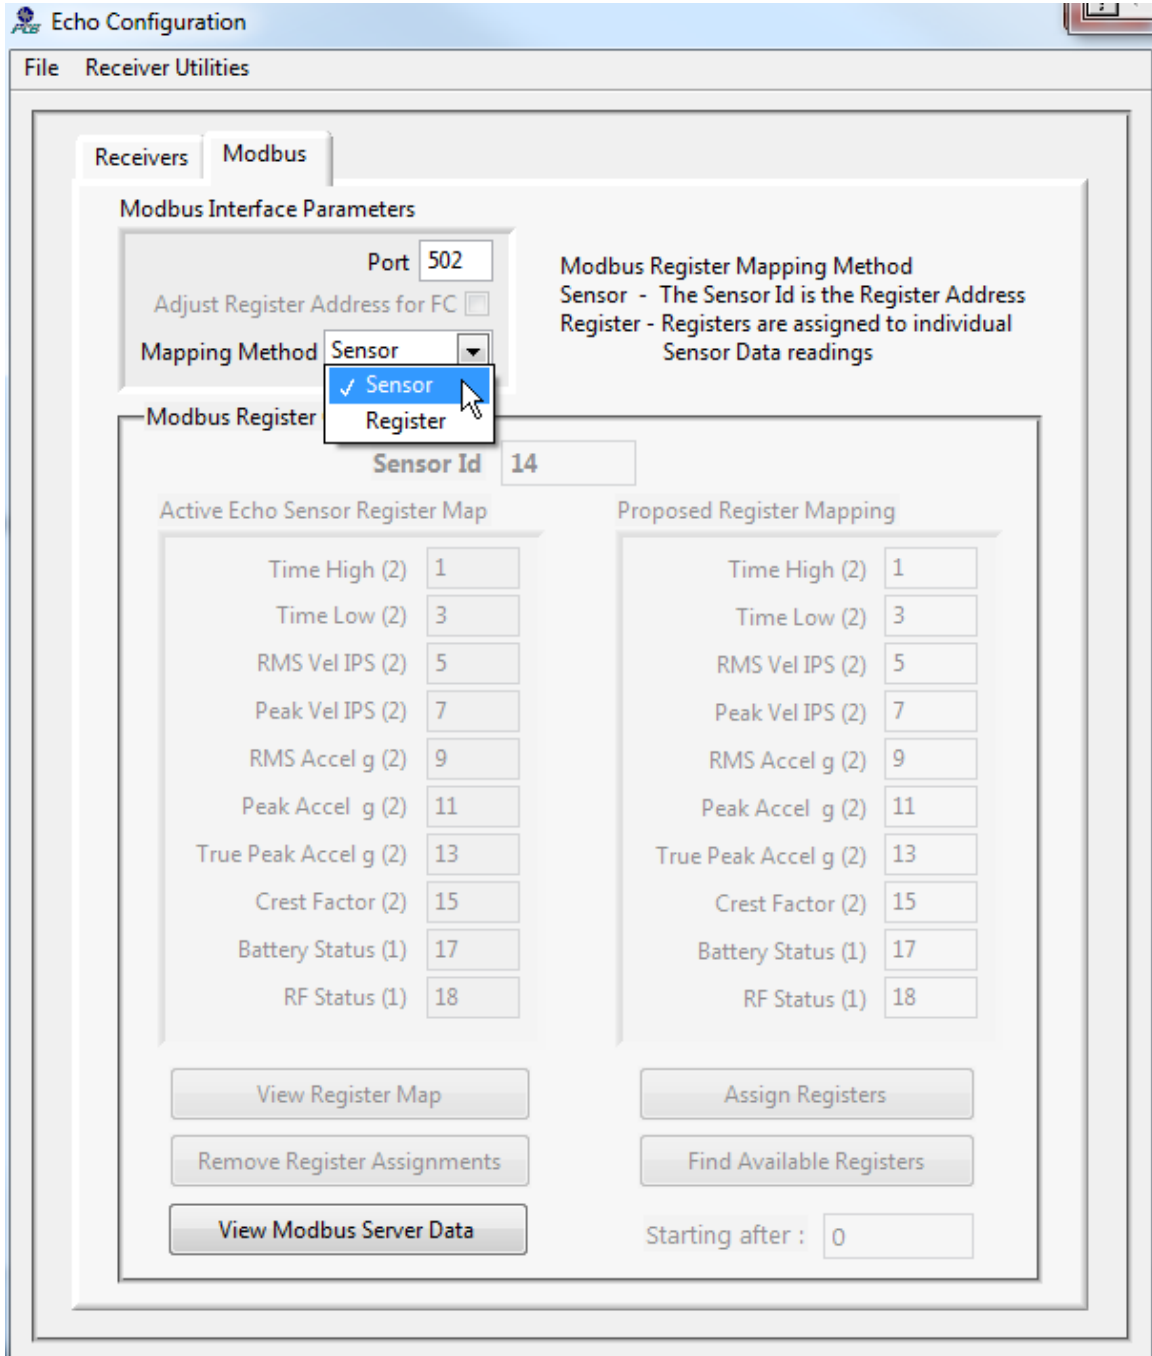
Echo Configuration
File Receiver Utilities

Receivers Modbus

Modbus Interface Parameters

Port 502
Adjust Register Address for FC
Mapping Method Sensor
✓ Sensor
Register

Modbus Register Mapping Method
Sensor - The Sensor Id is the Register Address
Register - Registers are assigned to individual Sensor Data readings

Modbus Register
Sensor Id 14

Active Echo Sensor Register Map
Time High (2) 1
Time Low (2) 3
RMS Vel IPS (2) 5
Peak Vel IPS (2) 7
RMS Accel g (2) 9
Peak Accel g (2) 11
True Peak Accel g (2) 13
Crest Factor (2) 15
Battery Status (1) 17
RF Status (1) 18

Proposed Register Mapping
Time High (2) 1
Time Low (2) 3
RMS Vel IPS (2) 5
Peak Vel IPS (2) 7
RMS Accel g (2) 9
Peak Accel g (2) 11
True Peak Accel g (2) 13
Crest Factor (2) 15
Battery Status (1) 17
RF Status (1) 18

View Register Map
Assign Registers
Remove Register Assignments
Find Available Registers
View Modbus Server Data
Starting after : 0